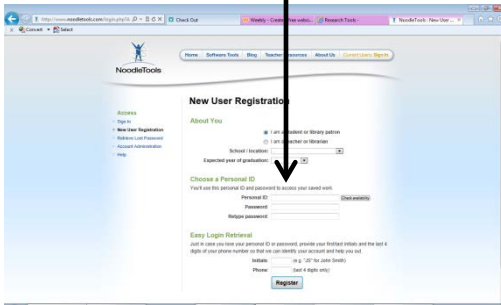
http://www.noodletools.com/login.php?n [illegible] Check Out Weebly - Create free websi... Research Tools - NoodleTools : New User ...

Convert Select

NoodleTools

Home | Software Tools | Blog | Teacher Resources | About Us | Current Users: Sign In

Access
Sign In
New User Registration
Retrieve Lost Password
Account Administration
Help

New User Registration

About You

I am a student or library patron
I am a teacher or librarian

School / location:
Expected year of graduation:

Choose a Personal ID

You'll use this personal ID and password to access your saved work.

Personal ID: Check availability
Password:
Retype password:

Easy Login Retrieval

Just in case you lose your personal ID or password, provide your first/last initials and the last 4 digits of your phone number so that we can identify your account and help you out.

Initials: (e.g. "JS" for John Smith)
Phone: (last 4 digits only)

Register